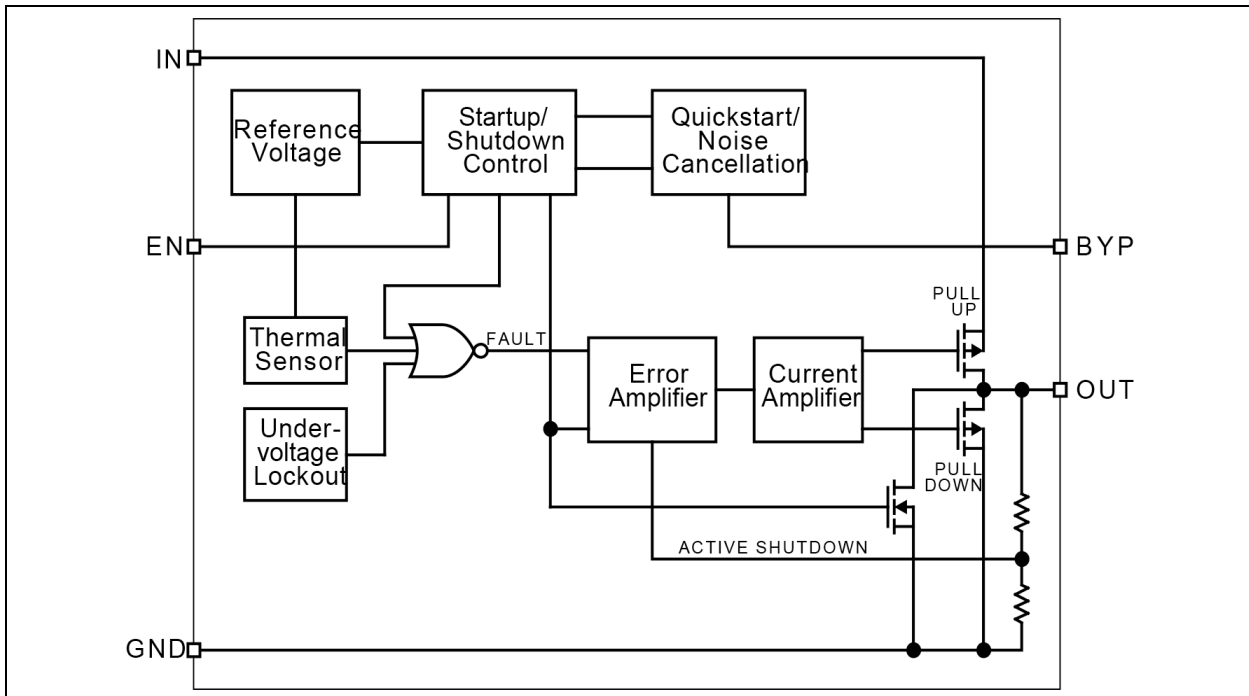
IN
Reference Voltage
Startup/ Shutdown Control
Quickstart/ Noise Cancellation
EN
BYP
PULL UP
Thermal Sensor
FAULT
Error Amplifier
Current Amplifier
OUT
Under-voltage Lockout
PULL DOWN
ACTIVE SHUTDOWN
GND